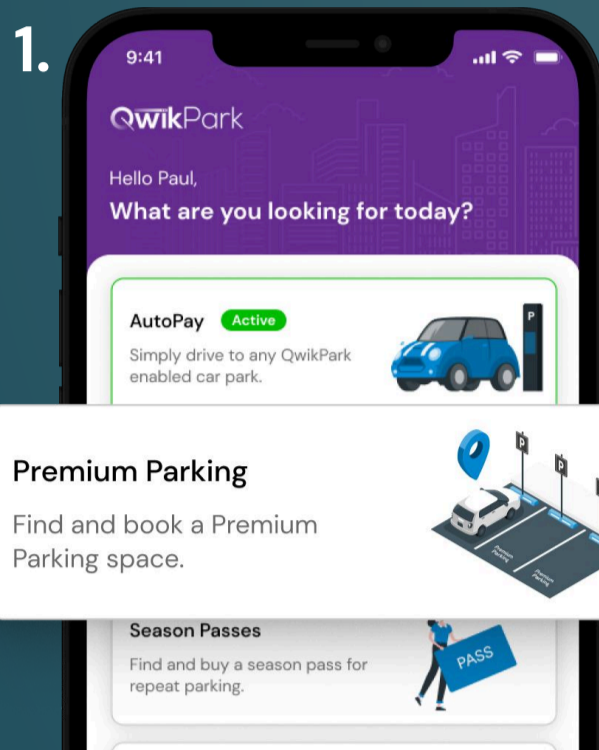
1.

9:41

QwikPark

Hello Paul,
What are you looking for today?

AutoPay Active
Simply drive to any QwikPark enabled car park.

P

Premium Parking
Find and book a Premium Parking space.

Premium Parking

Premium Parking

Season Passes
Find and buy a season pass for repeat parking.

PASS